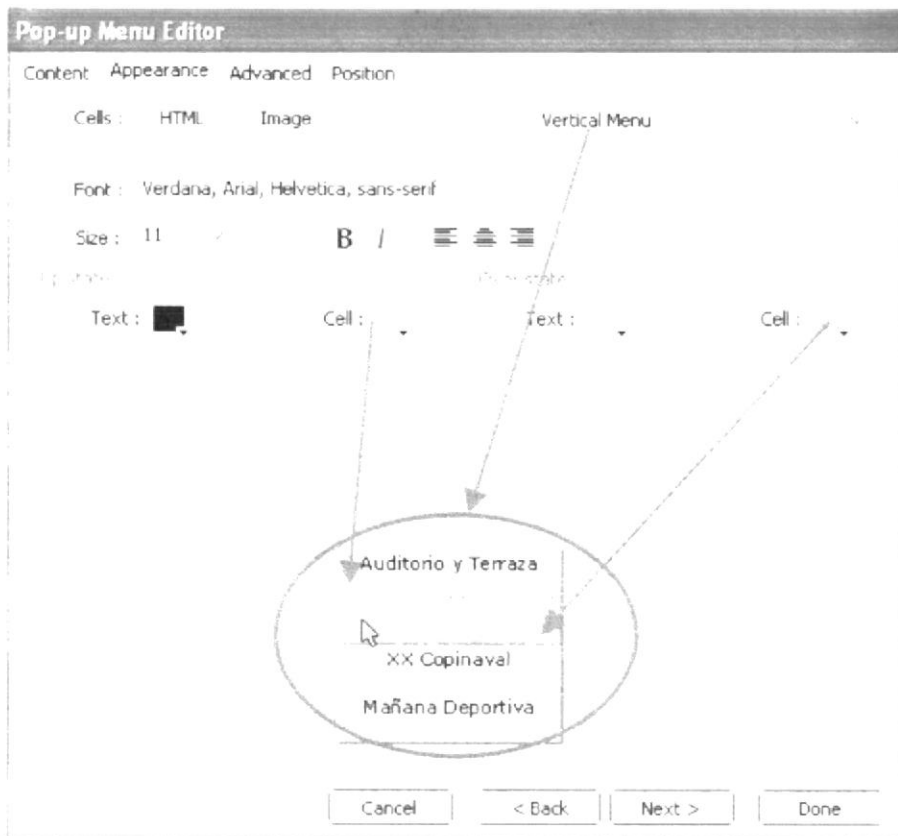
Pop-up Menu Editor

Content Appearance Advanced Position

Cells : HTML Image Vertical Menu

Font : Verdana, Arial, Helvetica, sans-serif

Size : 11 B I

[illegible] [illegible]

Text : Cell : Text : Cell :

Auditorio y Terraza

XX Copinaval

Mañana Deportiva

Cancel < Back Next > Done